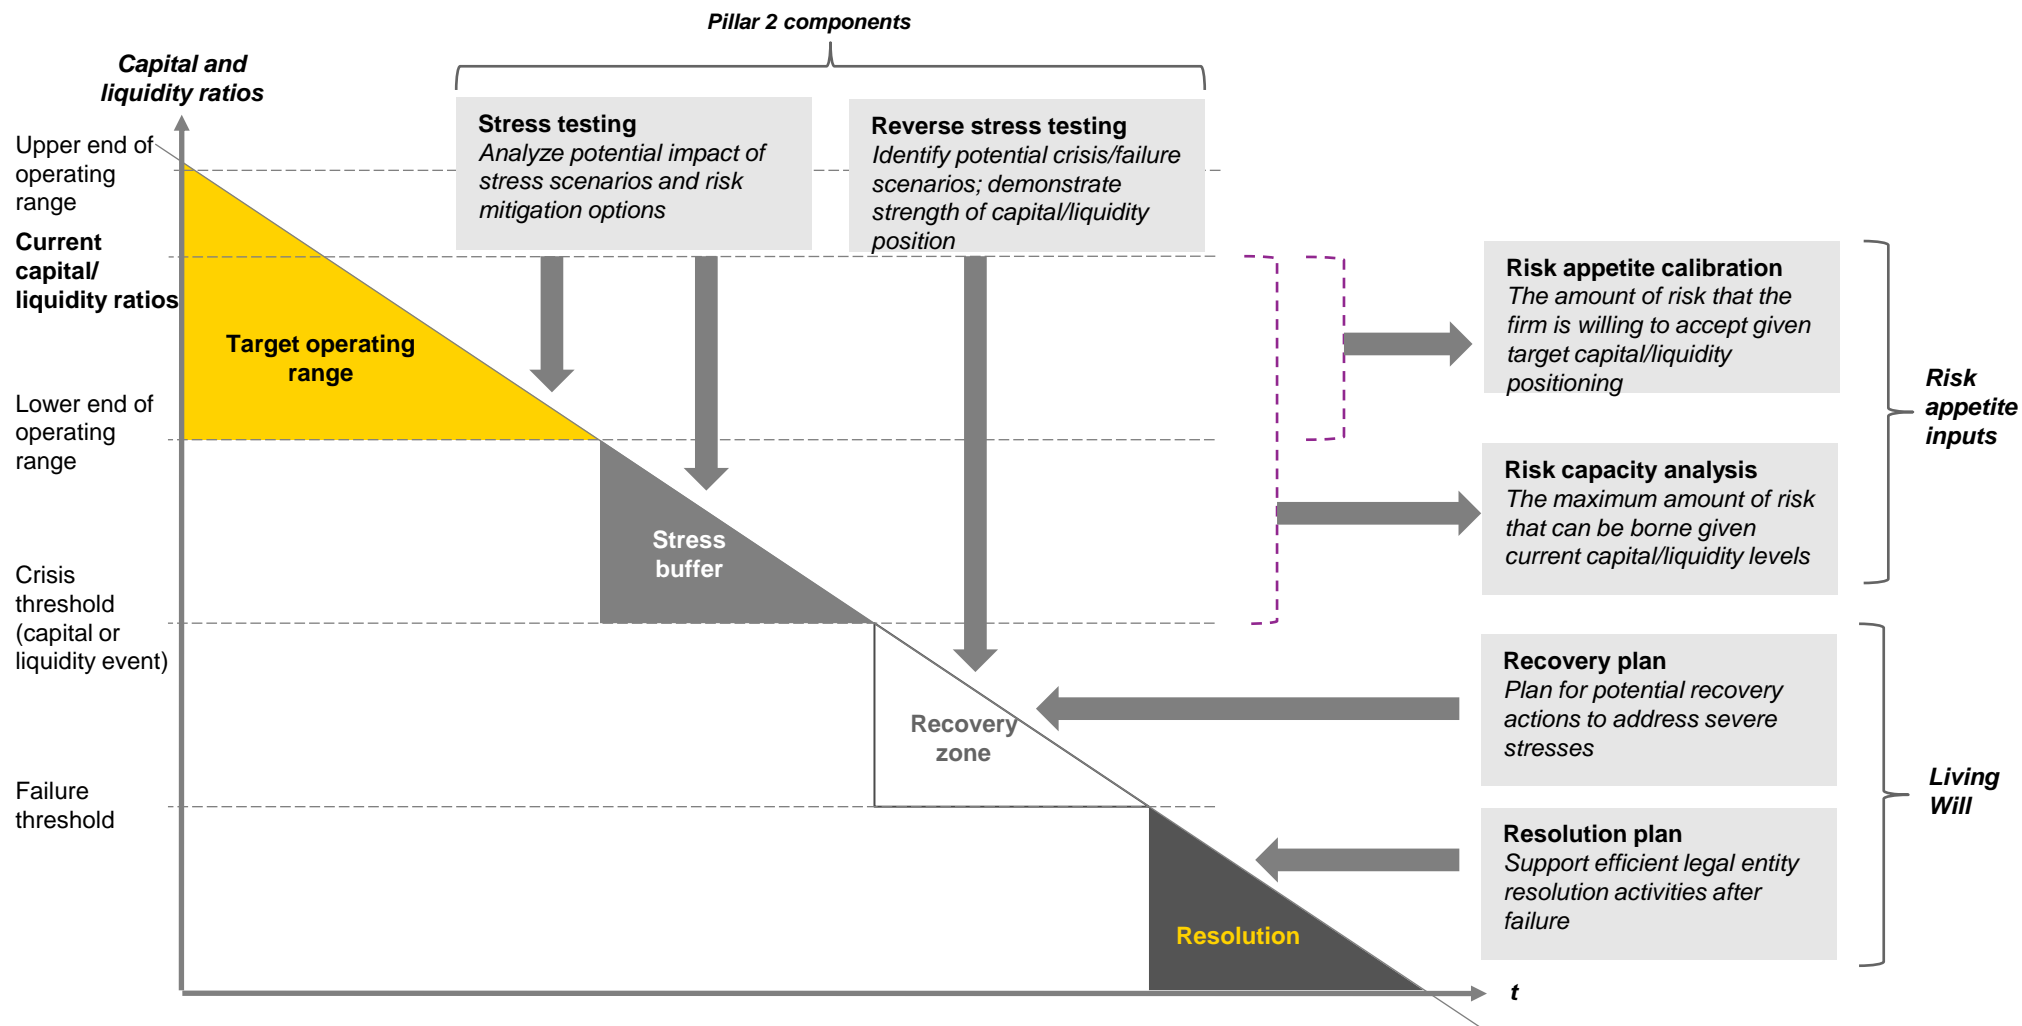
Pillar 2 components

Capital and liquidity ratios

Upper end of operating range

Current capital/ liquidity ratios

Lower end of operating range

Crisis threshold (capital or liquidity event)

Failure threshold

Stress testing
Analyze potential impact of stress scenarios and risk mitigation options

Reverse stress testing
Identify potential crisis/failure scenarios; demonstrate strength of capital/liquidity position

Target operating range

Stress buffer

Recovery zone

Resolution

t

Risk appetite calibration
The amount of risk that the firm is willing to accept given target capital/liquidity positioning

Risk capacity analysis
The maximum amount of risk that can be borne given current capital/liquidity levels

Risk appetite inputs

Recovery plan
Plan for potential recovery actions to address severe stresses

Resolution plan
Support efficient legal entity resolution activities after failure

Living Will